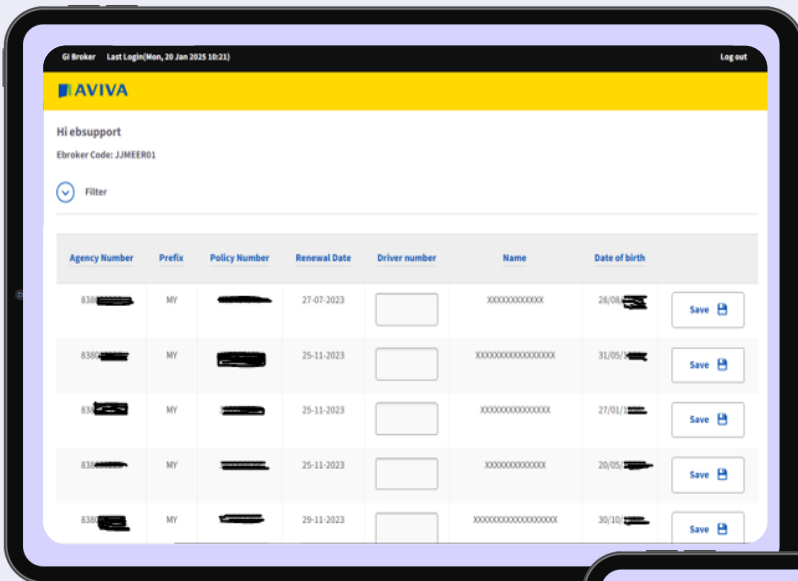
GI Broker Last Login(Mon, 20 Jan 2025 10:21) Log out

AVIVA

Hi ebsupport

Ebroker Code: JJMEER01

Filter

| Agency Number | Prefix | Policy Number | Renewal Date | Driver number | Name | Date of birth | |
|---|---|---|---|---|---|---|---|
| 838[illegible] | MY | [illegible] | 27-07-2023 | | XXXXXXXXXXXX | 28/0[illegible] | Save |
| 8380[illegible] | MY | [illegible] | 25-11-2023 | | XXXXXXXXXXXXXXXXXX | 31/05/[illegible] | Save |
| 83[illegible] | MY | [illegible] | 25-11-2023 | | XXXXXXXXXXXXXXX | 27/01/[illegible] | Save |
| 838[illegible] | MY | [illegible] | 25-11-2023 | | XXXXXXXXXXXXX | 20/05/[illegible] | Save |
| 838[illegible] | MY | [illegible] | 29-11-2023 | | XXXXXXXXXXXXXXXXXXX | 30/10/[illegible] | Save |